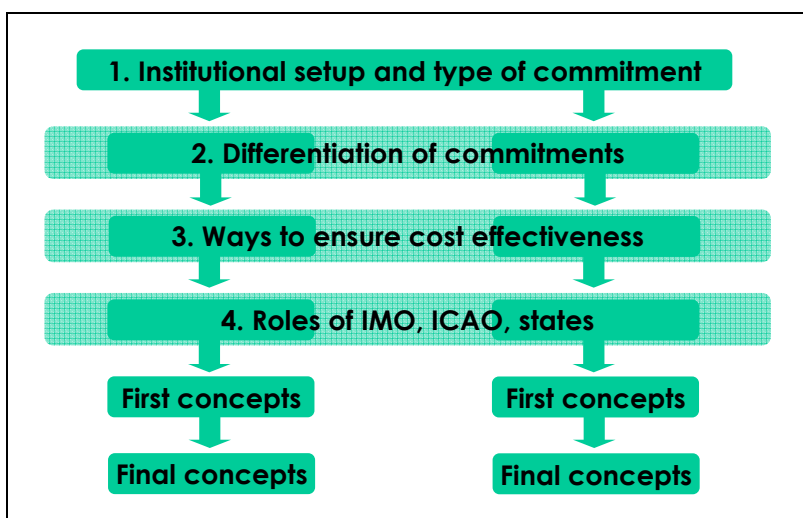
1. Institutional setup and type of commitment

2. Differentiation of commitments

3. Ways to ensure cost effectiveness

4. Roles of IMO, ICAO, states

First concepts

First concepts

Final concepts

Final concepts